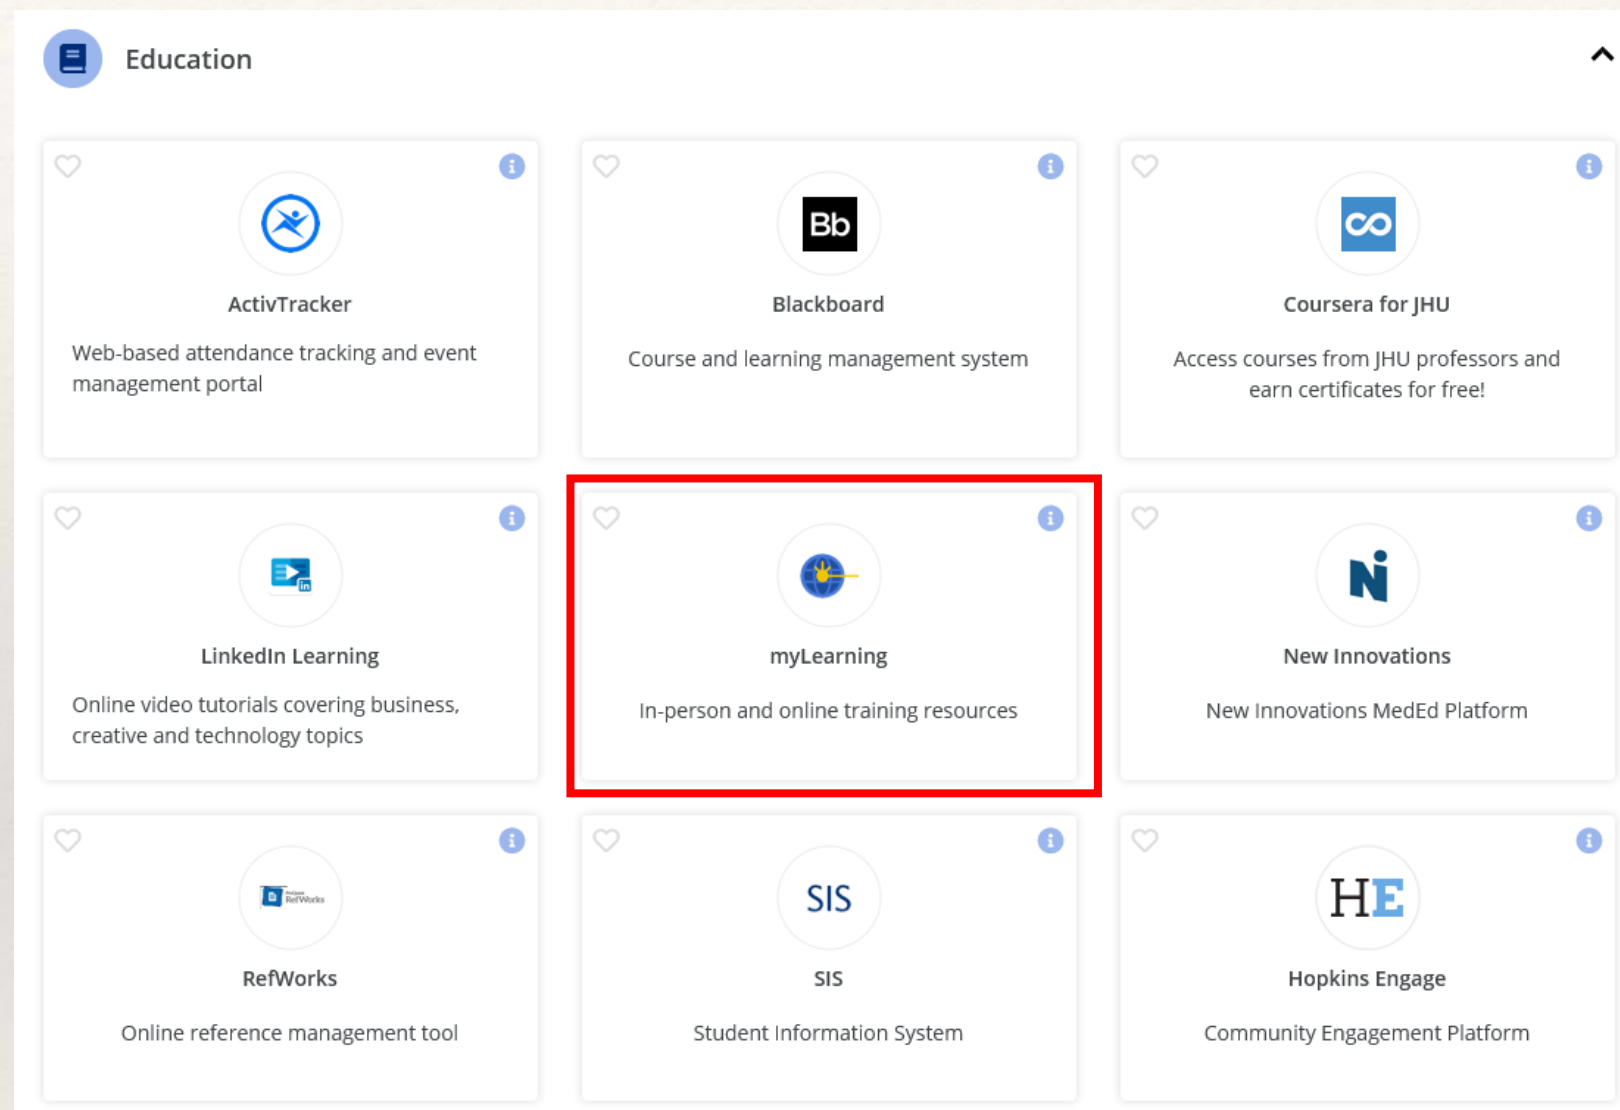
Education

Bb

ActivTracker

Web-based attendance tracking and event management portal

Blackboard

Course and learning management system

Coursera for JHU

Access courses from JHU professors and earn certificates for free!

LinkedIn Learning

Online video tutorials covering business, creative and technology topics

myLearning

In-person and online training resources

New Innovations

New Innovations MedEd Platform

RefWorks

RefWorks

Online reference management tool

SIS

SIS

Student Information System

HE

Hopkins Engage

Community Engagement Platform